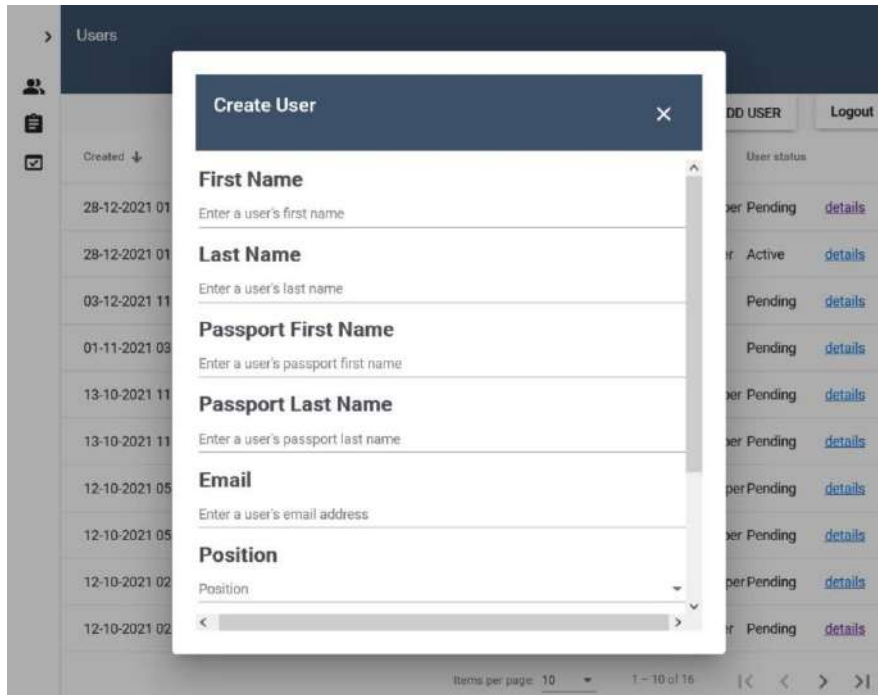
Users

Create User

First Name

Enter a user's first name

Last Name

Enter a user's last name

Passport First Name

Enter a user's passport first name

Passport Last Name

Enter a user's passport last name

Email

Enter a user's email address

Position

Position

DD USER

Logout

Created

User status

| Created | | User status | |
|---|---|---|---|
| 28-12-2021 01 | per | Pending | details |
| 28-12-2021 01 | r | Active | details |
| 03-12-2021 11 | | Pending | details |
| 01-11-2021 03 | | Pending | details |
| 13-10-2021 11 | per | Pending | details |
| 13-10-2021 11 | per | Pending | details |
| 12-10-2021 05 | per | Pending | details |
| 12-10-2021 05 | per | Pending | details |
| 12-10-2021 02 | per | Pending | details |
| 12-10-2021 02 | r | Pending | details |

Items per page: 10

1 – 10 of 16